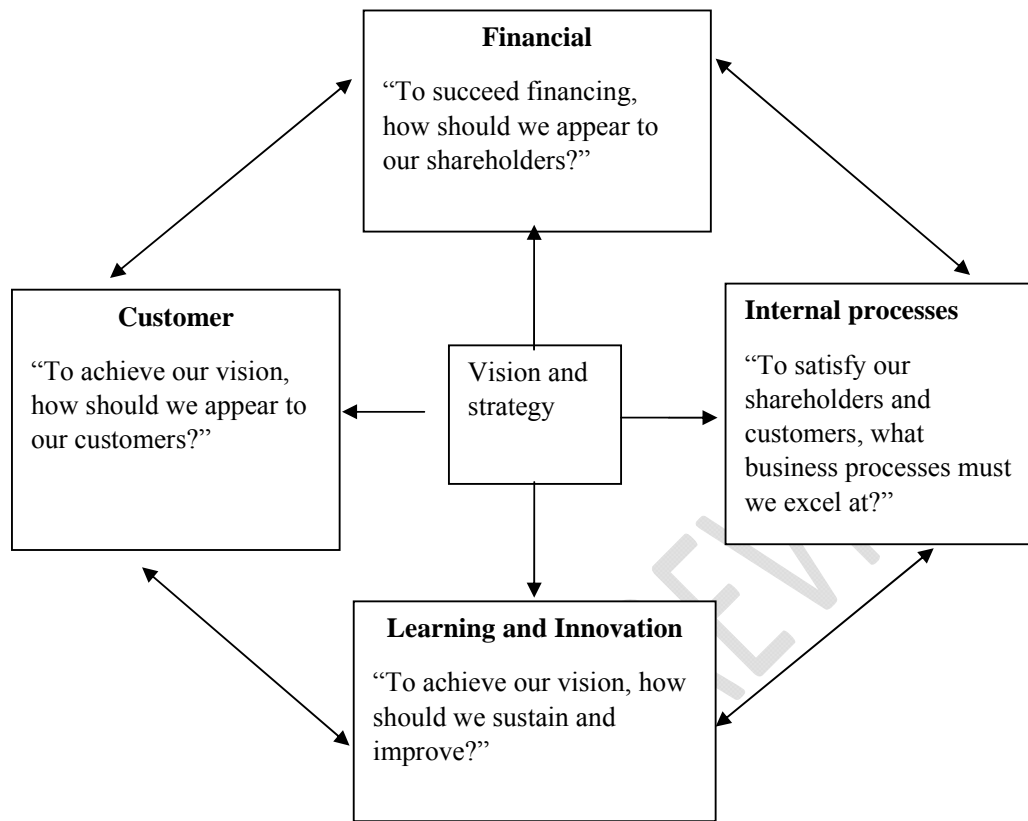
**Financial**

"To succeed financing, how should we appear to our shareholders?"

**Customer**

"To achieve our vision, how should we appear to our customers?"

Vision and strategy

**Internal processes**

"To satisfy our shareholders and customers, what business processes must we excel at?"

**Learning and Innovation**

"To achieve our vision, how should we sustain and improve?"